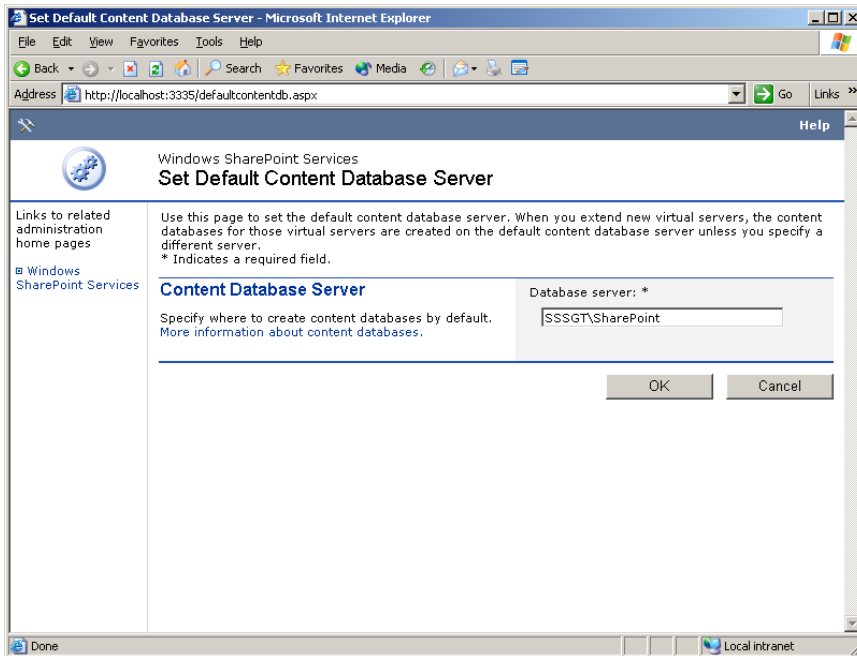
Set Default Content Database Server - Microsoft Internet Explorer

File Edit View Favorites Tools Help

Back Search Favorites Media

Address http://localhost:3335/defaultcontentdb.aspx Go Links »

Help

Windows SharePoint Services
Set Default Content Database Server

Links to related administration home pages

Windows SharePoint Services

Use this page to set the default content database server. When you extend new virtual servers, the content databases for those virtual servers are created on the default content database server unless you specify a different server.
* Indicates a required field.

Content Database Server

Specify where to create content databases by default. More information about content databases.

Database server: *

SSSGT\SharePoint

OK Cancel

Done Local intranet